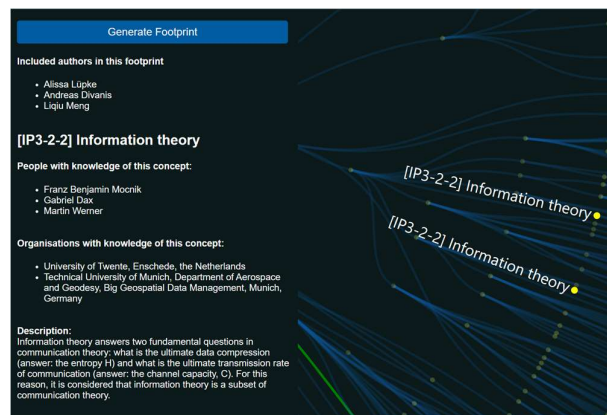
Generate Footprint

**Included authors in this footprint**

- Alissa Lüpke
- Andreas Divanis
- Liqiu Meng

## [IP3-2-2] Information theory

**People with knowledge of this concept:**

- Franz Benjamin Mocnik
- Gabriel Dax
- Martin Werner

**Organisations with knowledge of this concept:**

- University of Twente, Enschede, the Netherlands
- Technical University of Munich, Department of Aerospace and Geodesy, Big Geospatial Data Management, Munich, Germany

**Description:**
Information theory answers two fundamental questions in communication theory: what is the ultimate data compression (answer: the entropy H) and what is the ultimate transmission rate of communication (answer: the channel capacity, C). For this reason, it is considered that information theory is a subset of communication theory.

[IP3-2-2] Information theory

[IP3-2-2] Information theory